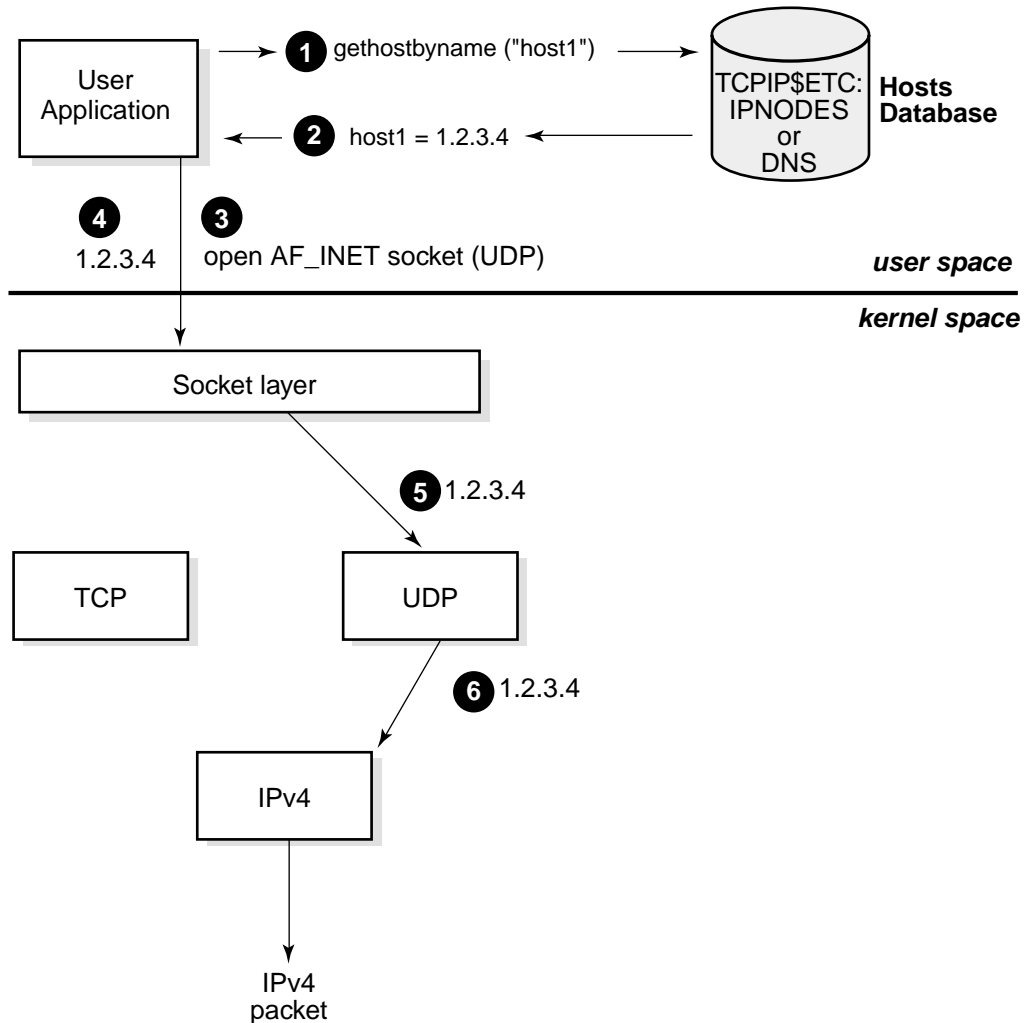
User Application

1 gethostbyname ("host1")

TCPIP$ETC: IPNODES or DNS

Hosts Database

2 host1 = 1.2.3.4

4 1.2.3.4

3 open AF_INET socket (UDP)

user space

kernel space

Socket layer

5 1.2.3.4

TCP

UDP

6 1.2.3.4

IPv4

IPv4 packet